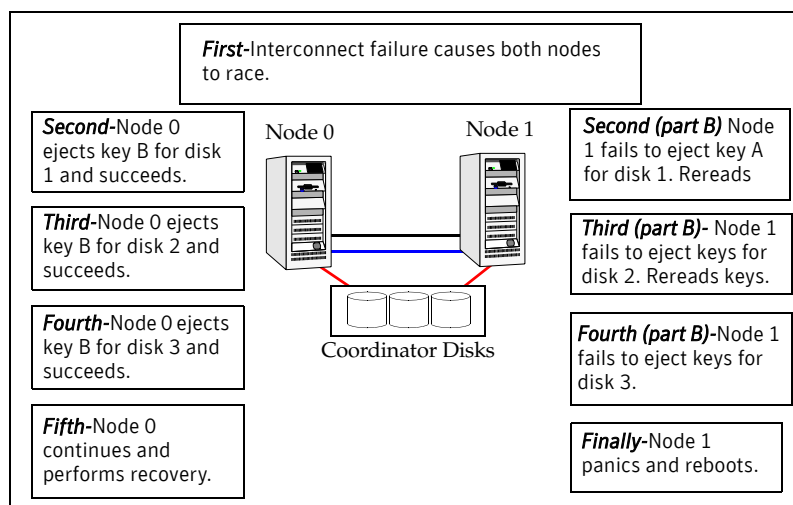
First-Interconnect failure causes both nodes to race.

Second-Node 0 ejects key B for disk 1 and succeeds.

Third-Node 0 ejects key B for disk 2 and succeeds.

Fourth-Node 0 ejects key B for disk 3 and succeeds.

Fifth-Node 0 continues and performs recovery.

Node 0

Node 1

Coordinator Disks

Second (part B) Node 1 fails to eject key A for disk 1. Rereads

Third (part B)- Node 1 fails to eject keys for disk 2. Rereads keys.

Fourth (part B)-Node 1 fails to eject keys for disk 3.

Finally-Node 1 panics and reboots.